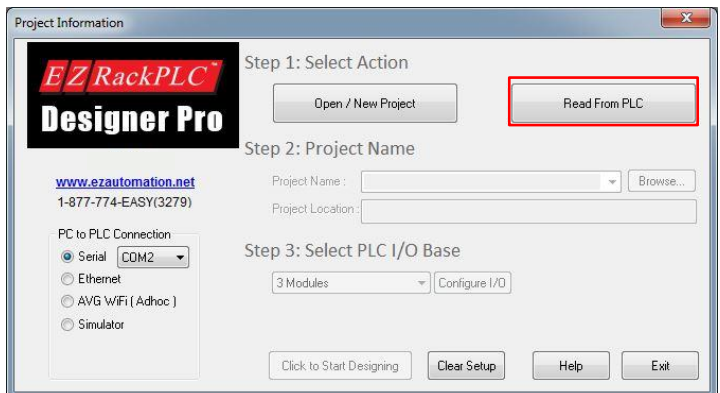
Project Information

EZRackPLC™
Designer Pro

www.ezautomation.net
1-877-774-EASY(3279)

PC to PLC Connection
Serial COM2
Ethernet
AVG WiFi ( Adhoc )
Simulator

Step 1: Select Action
Open / New Project
Read From PLC

Step 2: Project Name
Project Name :
Browse...
Project Location :

Step 3: Select PLC I/O Base
3 Modules
Configure I/O

Click to Start Designing
Clear Setup
Help
Exit